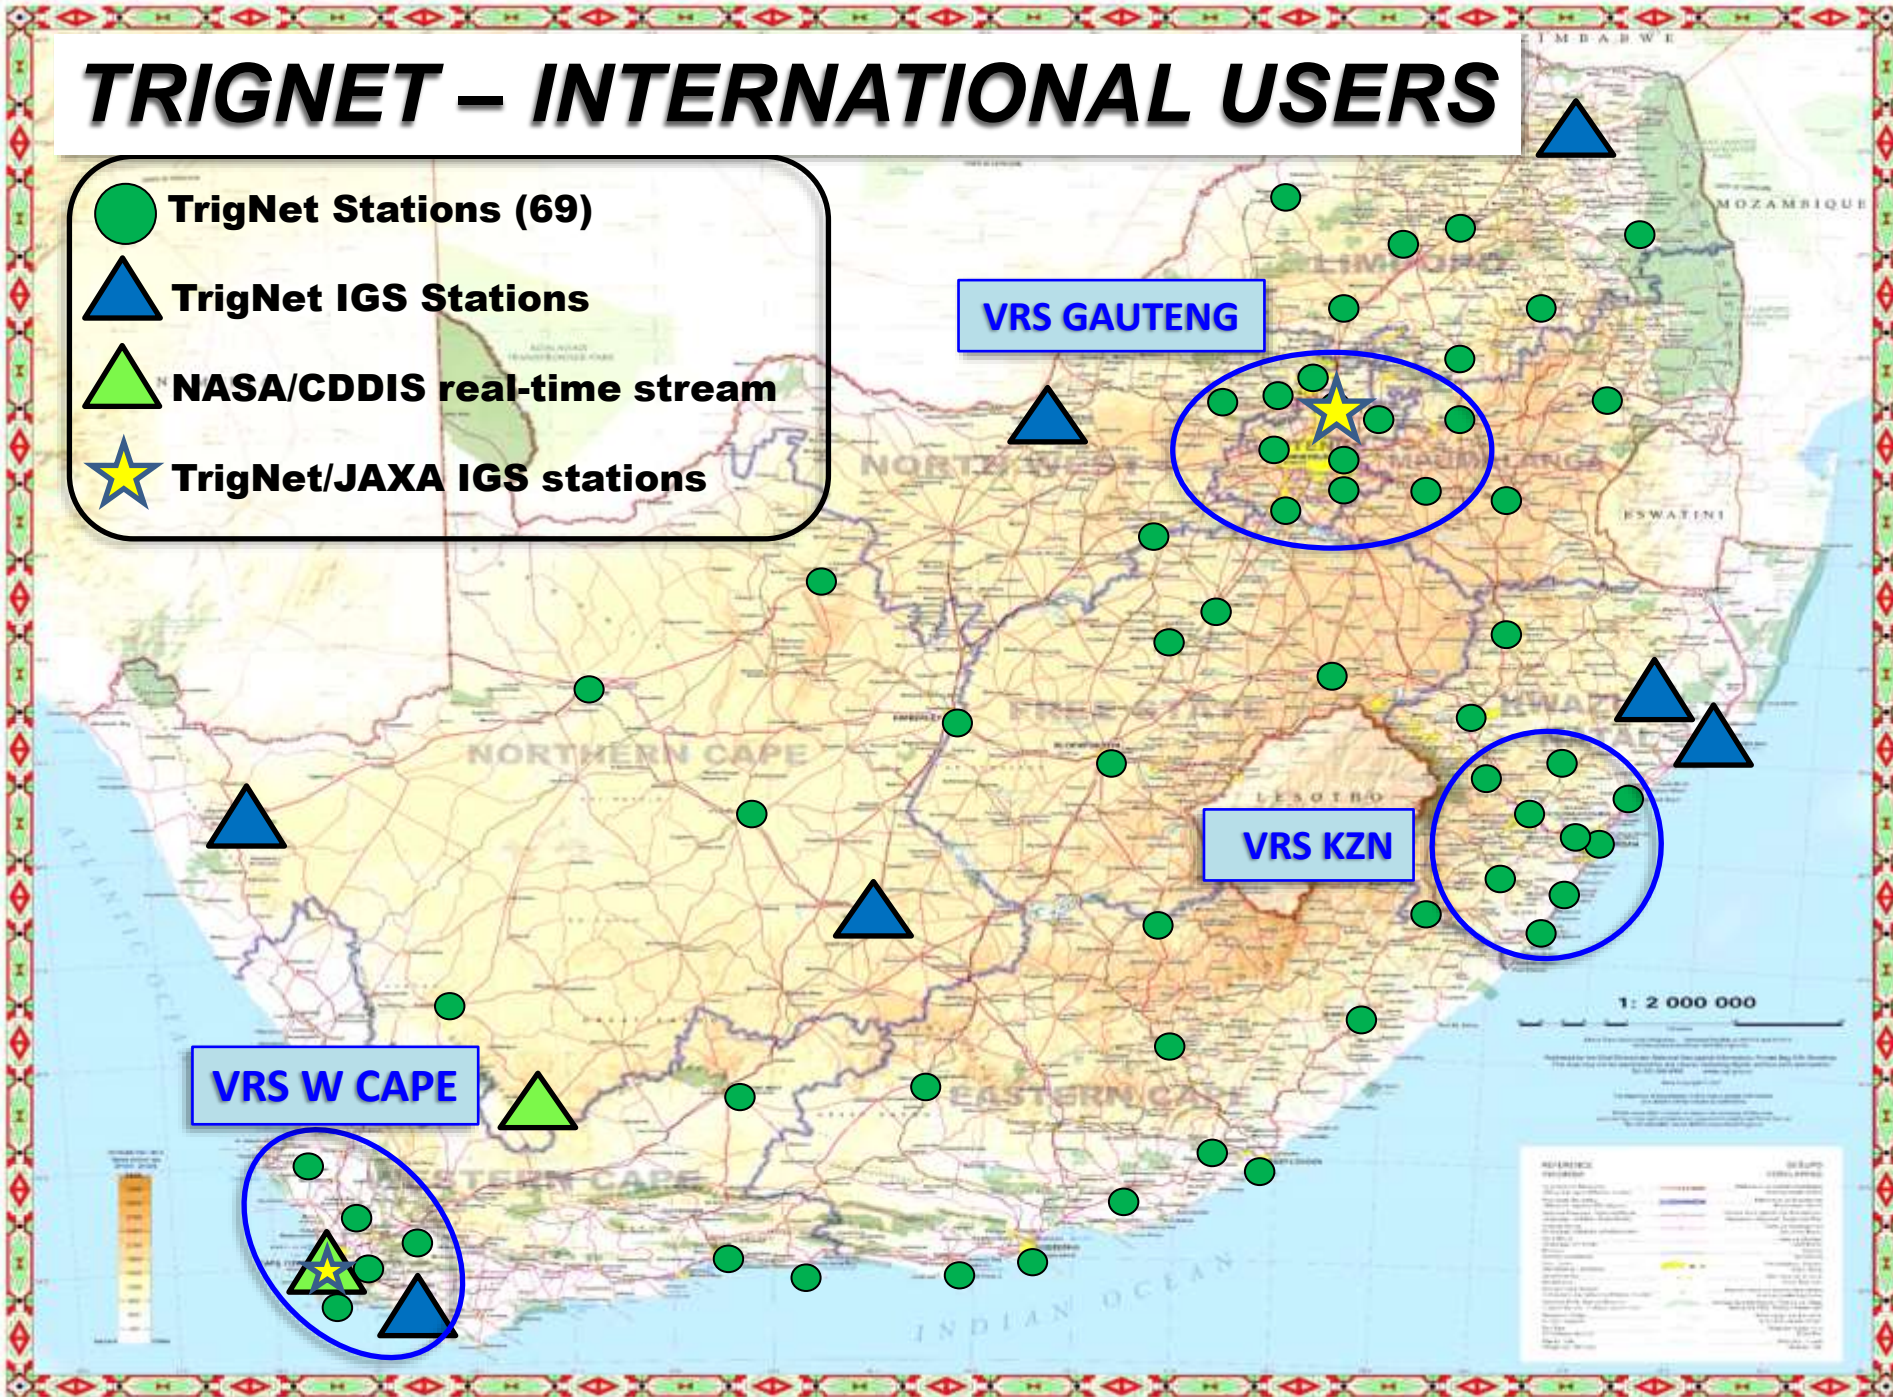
TRIGNET – INTERNATIONAL USERS

TrigNet Stations (69)

TrigNet IGS Stations

NASA/CDDIS real-time stream

TrigNet/JAXA IGS stations

VRS GAUTENG

VRS KZN

VRS W CAPE

ZIMBABWE

MOZAMBIQUE

LIMPOPO

NORTH WEST

MPUMALANGA

ESWATINI

FREE STATE

NORTHERN CAPE

LESOTHO

KWAZULU-NATAL

EASTERN CAPE

WESTERN CAPE

ATLANTIC OCEAN

INDIAN OCEAN

1: 2 000 000